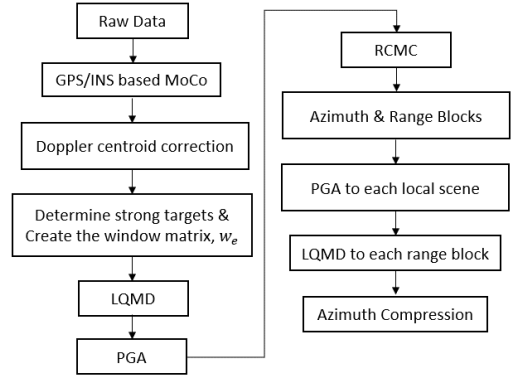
Raw Data

GPS/INS based MoCo

Doppler centroid correction

Determine strong targets & Create the window matrix, $w_e$

LQMD

PGA

RCMC

Azimuth & Range Blocks

PGA to each local scene

LQMD to each range block

Azimuth Compression